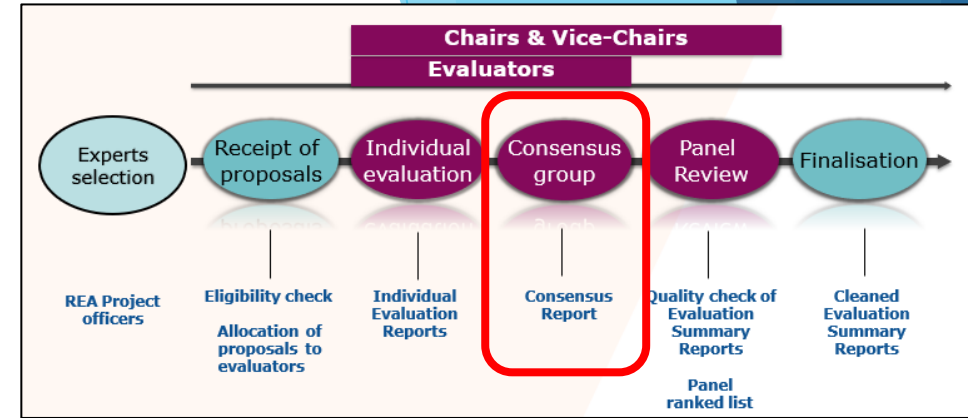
Chairs & Vice-Chairs

Evaluators

Experts selection

Receipt of proposals

Individual evaluation

Consensus group

Panel Review

Finalisation

REA Project officers

Eligibility check

Allocation of proposals to evaluators

Individual Evaluation Reports

Consensus Report

Quality check of Evaluation Summary Reports

Panel ranked list

Cleaned Evaluation Summary Reports